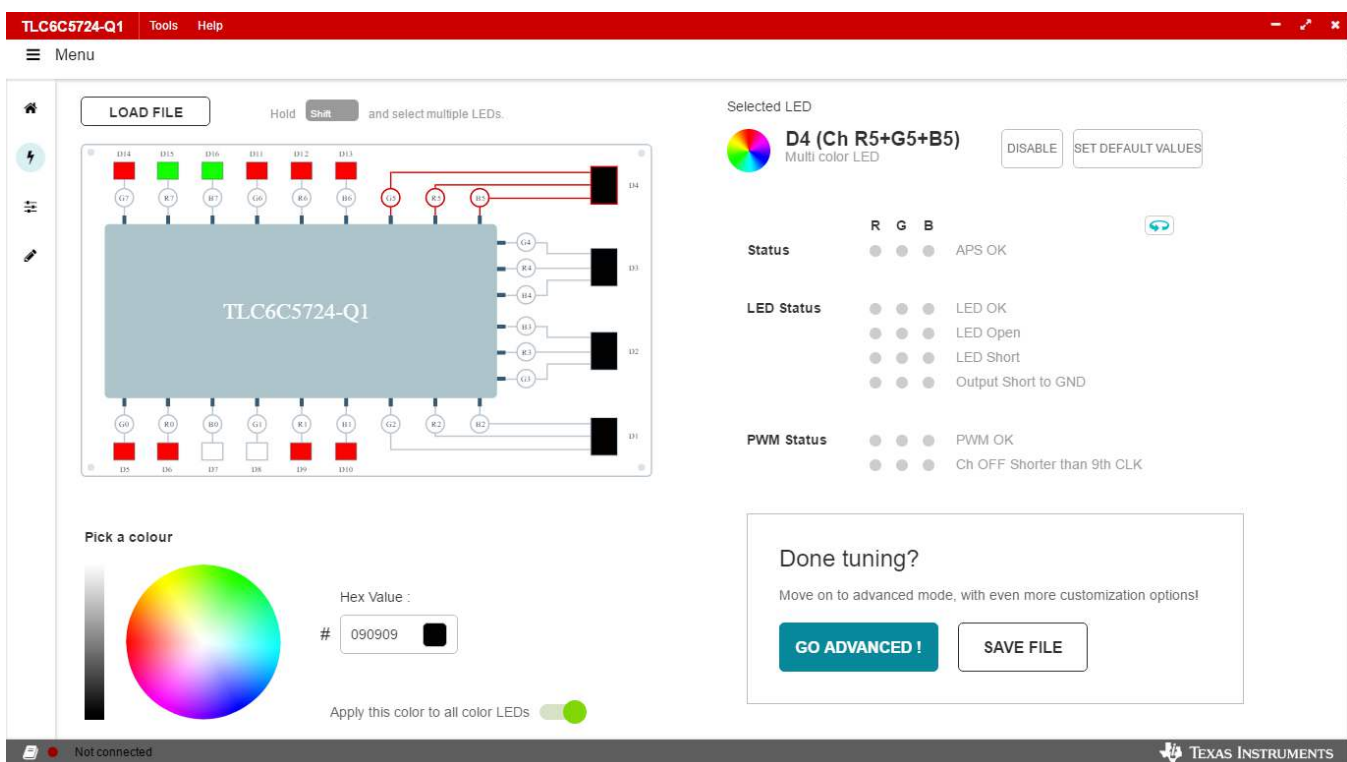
TLC6C5724-Q1 Tools Help

☰ Menu

LOAD FILE

Hold Shift and select multiple LEDs.

D14 D15 D16 D11 D12 D13

G7 R7 B7 G6 R6 B6 G5 R5 B5

D4

G4 R4 B4

D3

TLC6C5724-Q1

B3 R3 G3

D2

G0 R0 B0 G1 R1 B1 G2 R2 B2

D1

D5 D6 D7 D8 D9 D10

Selected LED

D4 (Ch R5+G5+B5)
Multi color LED

DISABLE

SET DEFAULT VALUES

R G B

Status APS OK

LED Status LED OK
LED Open
LED Short
Output Short to GND

PWM Status PWM OK
Ch OFF Shorter than 9th CLK

Pick a colour

Hex Value :

# 090909

Apply this color to all color LEDs

Done tuning?

Move on to advanced mode, with even more customization options!

GO ADVANCED !

SAVE FILE

Not connected

TEXAS INSTRUMENTS